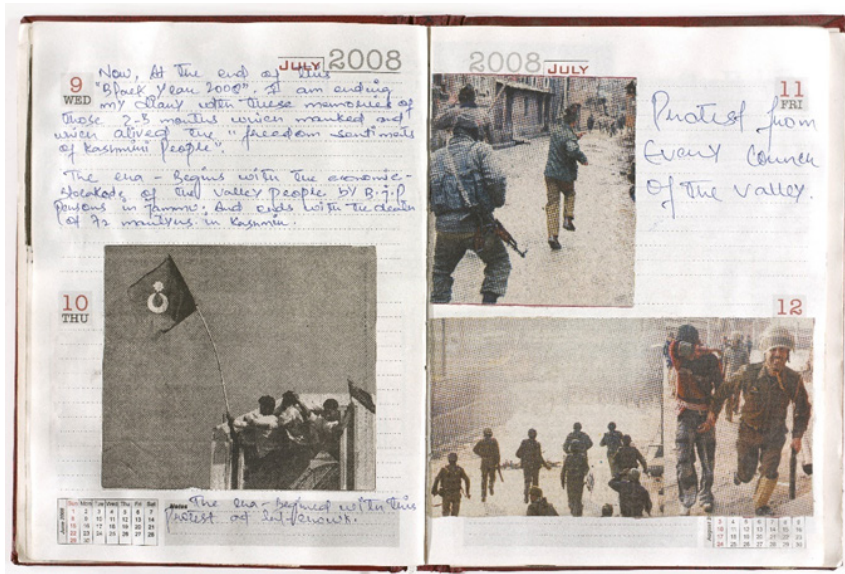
JULY 2008

9
WED

Now, At the end of this "Black Year 2008". I am ending my diary with these memories of those 2-3 months which marked and which alived the "freedom sentiments of Kashmiri People".

The era - Begins with the economic blockade of the valley people by B.J.P persons in Jammu; And ends with the death of 72 martyrs in Kashmir.

10
THU

| Sun | Mon | Tue | Wed | Thu | Fri | Sat |
|---|---|---|---|---|---|---|
| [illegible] | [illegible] | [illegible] | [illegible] | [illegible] | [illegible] | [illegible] |

Notes The era - begins with this protest of self-respect.

2008 JULY

11
FRI

Protest from Every Corner Of The valley.

12

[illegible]